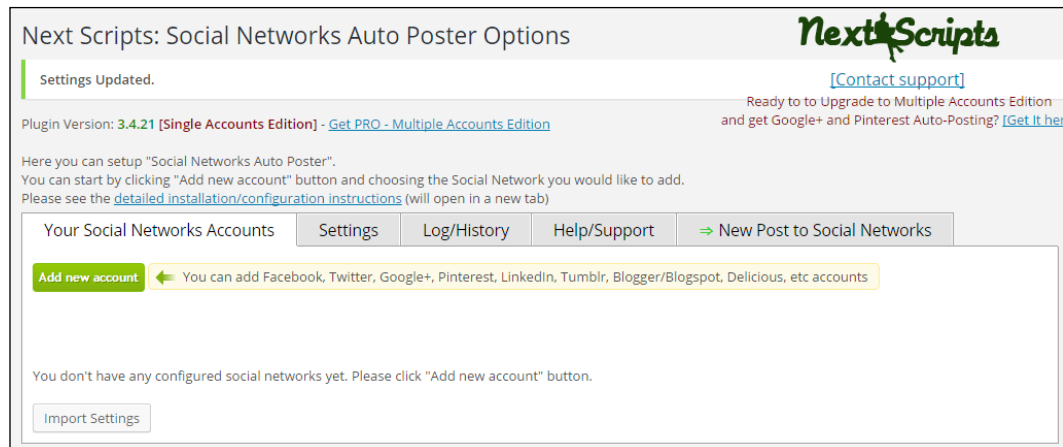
Next Scripts: Social Networks Auto Poster Options

NextScripts

Settings Updated.

[Contact support]

Ready to to Upgrade to Multiple Accounts Edition and get Google+ and Pinterest Auto-Posting? [Get It he

Plugin Version: 3.4.21 [Single Accounts Edition] - Get PRO - Multiple Accounts Edition

Here you can setup "Social Networks Auto Poster".
You can start by clicking "Add new account" button and choosing the Social Network you would like to add.
Please see the detailed installation/configuration instructions (will open in a new tab)

Your Social Networks Accounts | Settings | Log/History | Help/Support | ⇒ New Post to Social Networks

Add new account

You can add Facebook, Twitter, Google+, Pinterest, LinkedIn, Tumblr, Blogger/Blogspot, Delicious, etc accounts

You don't have any configured social networks yet. Please click "Add new account" button.

Import Settings